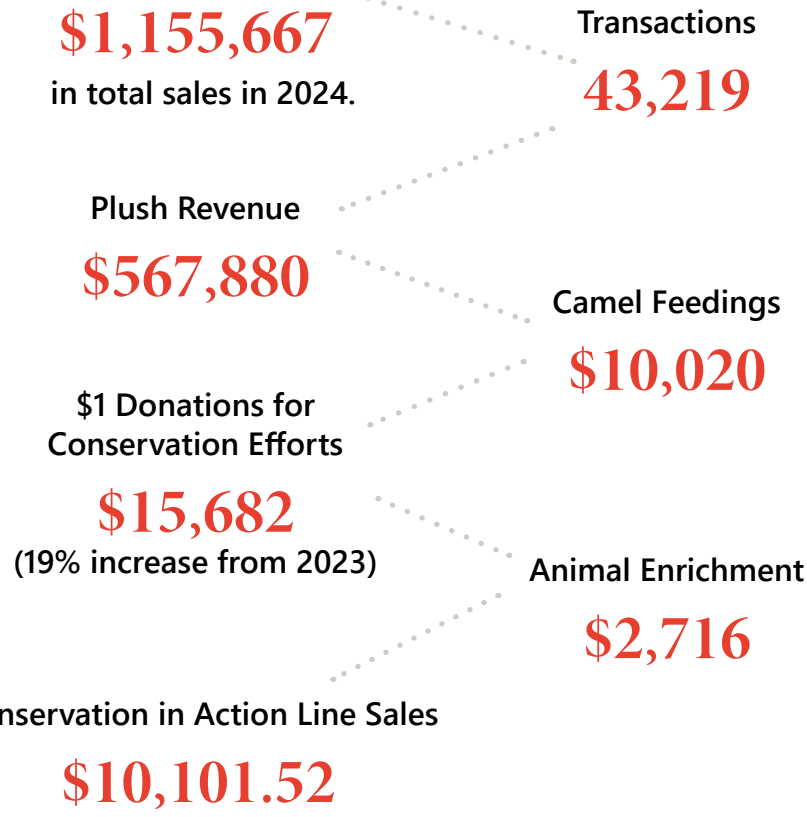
$1,155,667
in total sales in 2024.

Transactions
43,219

Plush Revenue
$567,880

Camel Feedings
$10,020

$1 Donations for Conservation Efforts
$15,682
(19% increase from 2023)

Animal Enrichment
$2,716

nservation in Action Line Sales
$10,101.52